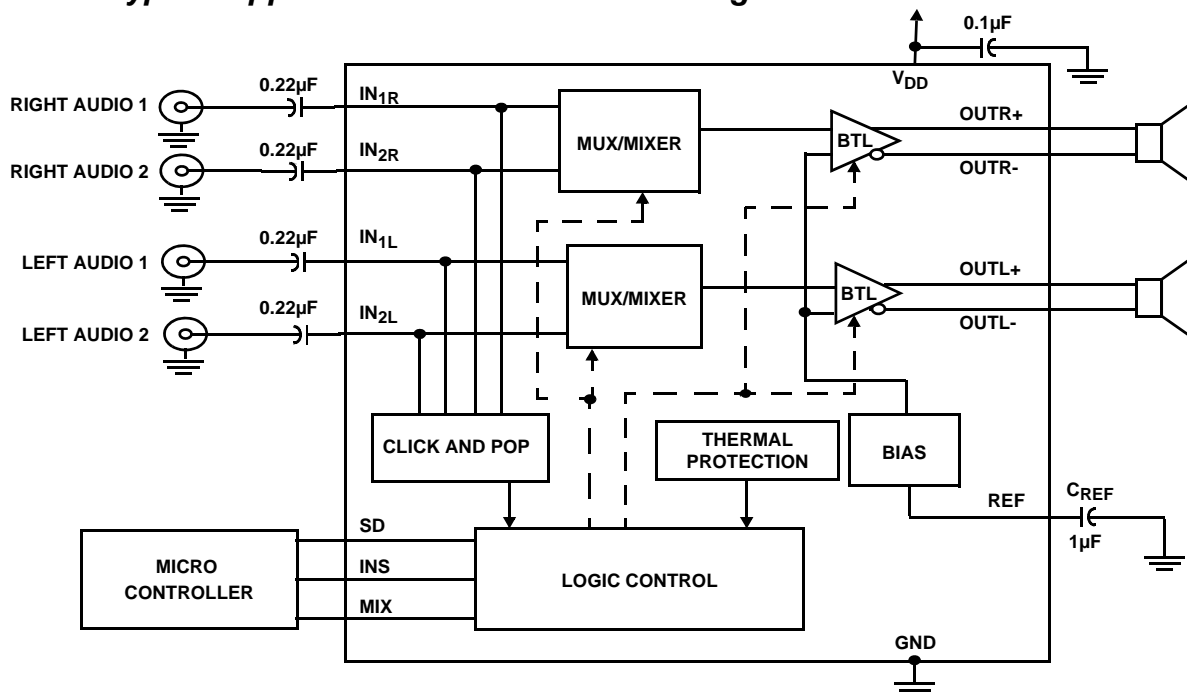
0.1µF

$V_{DD}$

RIGHT AUDIO 1
0.22µF
$IN_{1R}$

RIGHT AUDIO 2
0.22µF
$IN_{2R}$

MUX/MIXER

BTL
OUTR+
OUTR-

LEFT AUDIO 1
0.22µF
$IN_{1L}$

LEFT AUDIO 2
0.22µF
$IN_{2L}$

MUX/MIXER

BTL
OUTL+
OUTL-

CLICK AND POP

THERMAL PROTECTION

BIAS

REF
$C_{REF}$
1µF

MICRO CONTROLLER

SD
INS
MIX

LOGIC CONTROL

GND